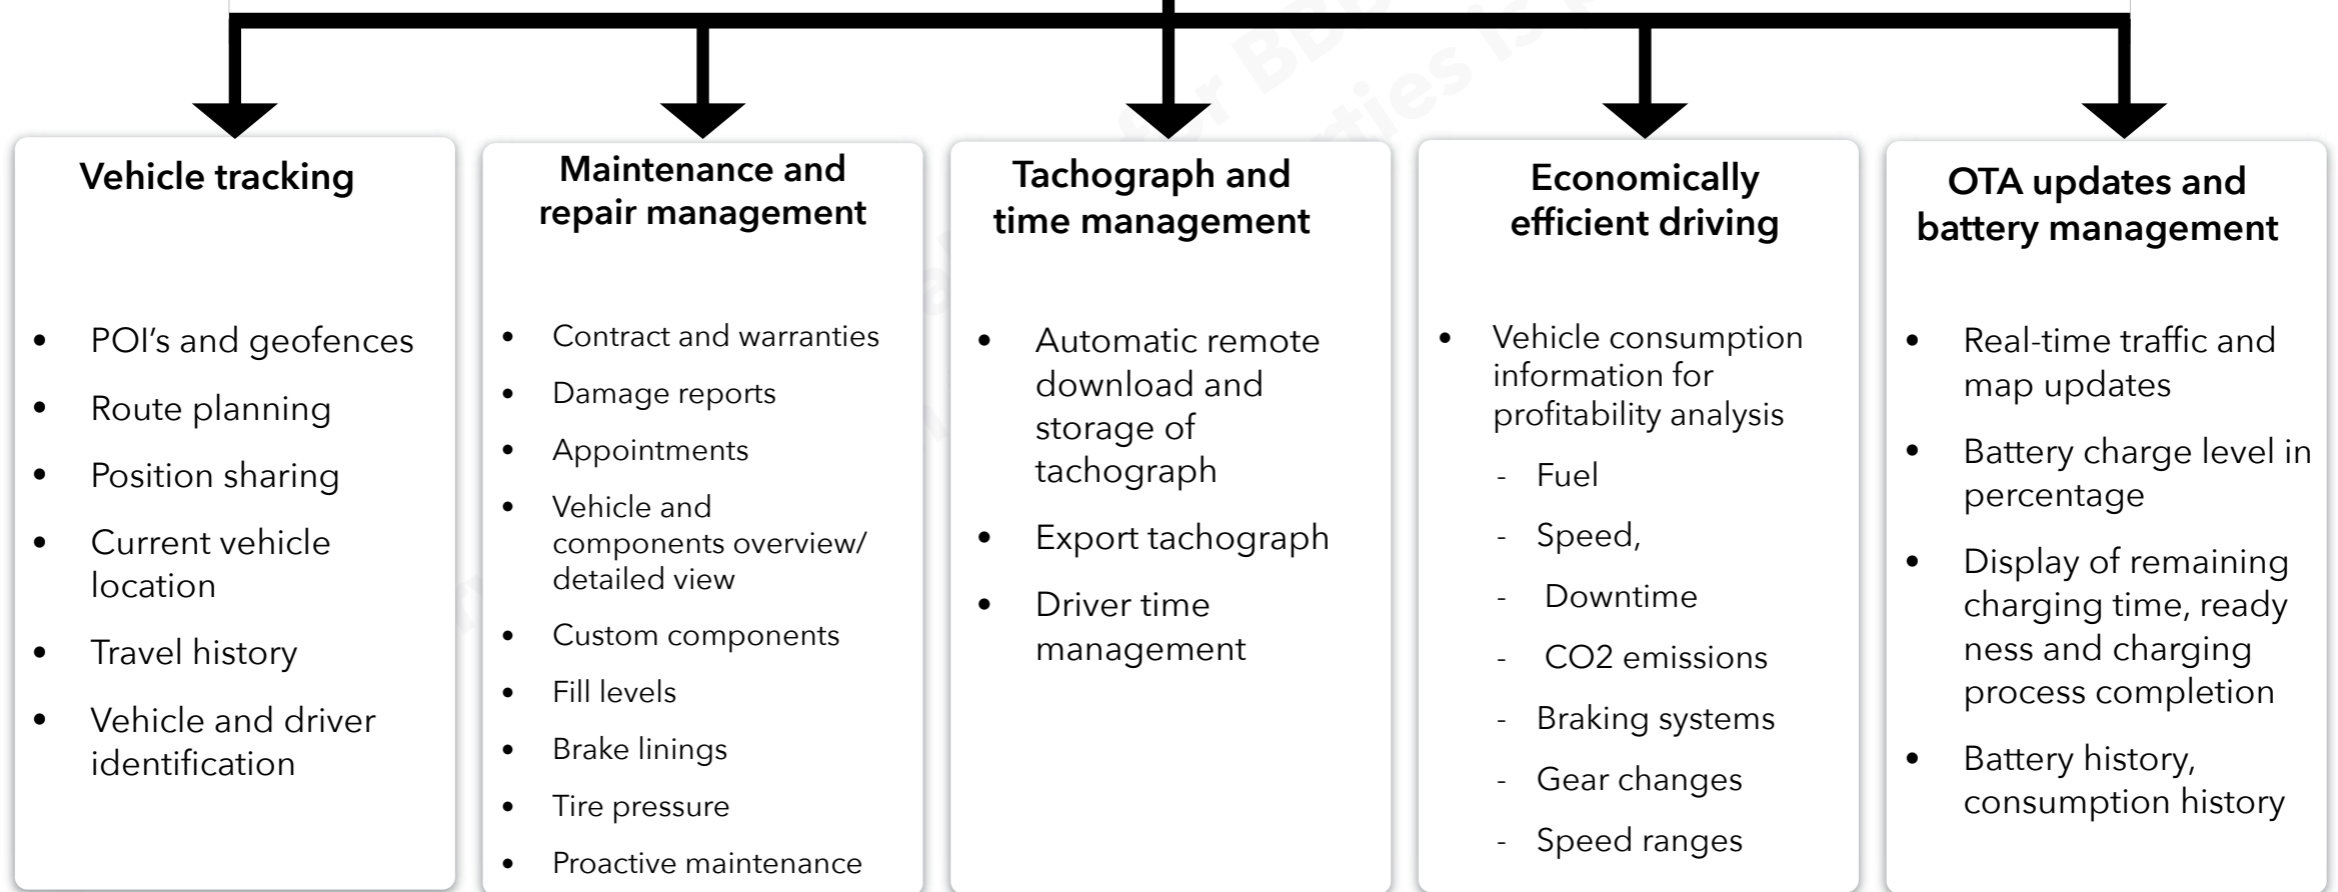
Vehicle tracking

- POI's and geofences
- Route planning
- Position sharing
- Current vehicle location
- Travel history
- Vehicle and driver identification

Maintenance and repair management

- Contract and warranties
- Damage reports
- Appointments
- Vehicle and components overview/ detailed view
- Custom components
- Fill levels
- Brake linings
- Tire pressure
- Proactive maintenance

Tachograph and time management

- Automatic remote download and storage of tachograph
- Export tachograph
- Driver time management

Economically efficient driving

- Vehicle consumption information for profitability analysis
  - Fuel
  - Speed,
  - Downtime
  - CO2 emissions
  - Braking systems
  - Gear changes
  - Speed ranges

OTA updates and battery management

- Real-time traffic and map updates
- Battery charge level in percentage
- Display of remaining charging time, ready ness and charging process completion
- Battery history, consumption history